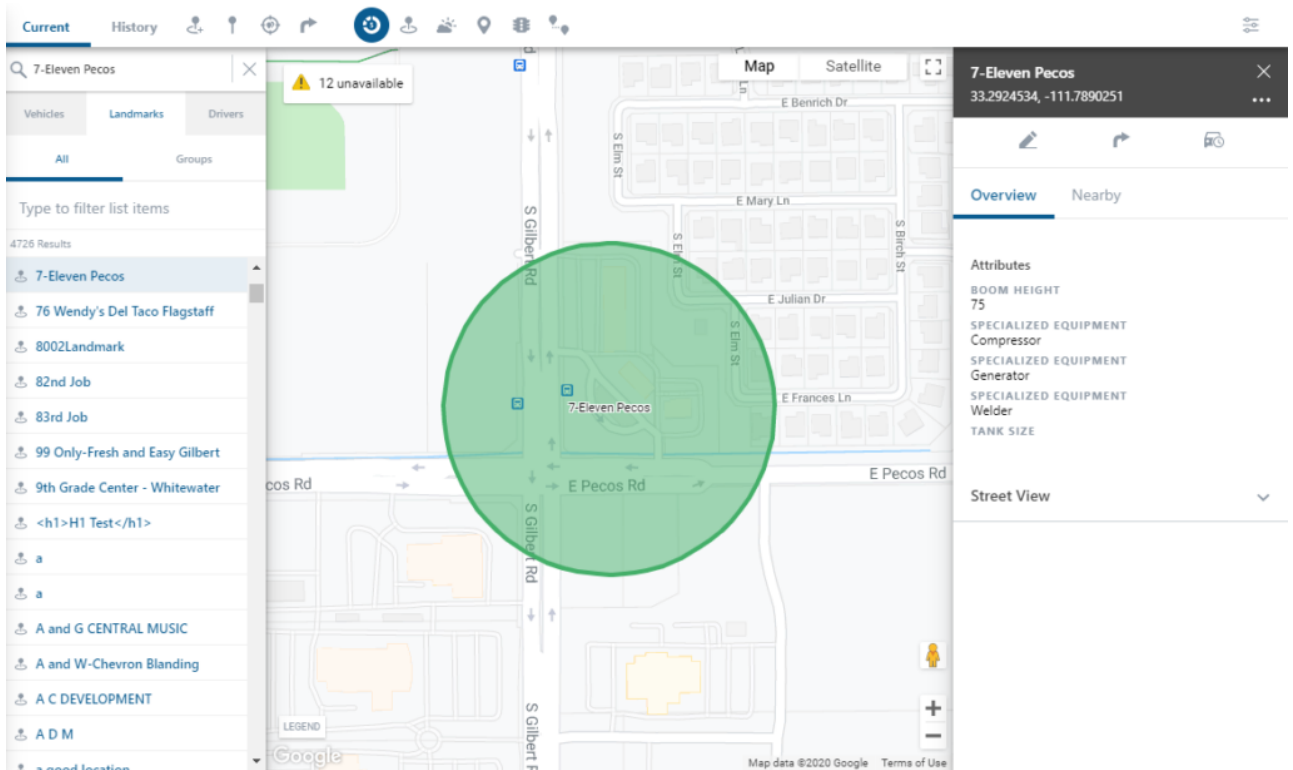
Current History

7-Eleven Pecos

12 unavailable

Vehicles Landmarks Drivers

All Groups

Type to filter list items

4726 Results

7-Eleven Pecos
76 Wendy's Del Taco Flagstaff
8002Landmark
82nd Job
83rd Job
99 Only-Fresh and Easy Gilbert
9th Grade Center - Whitewater
<h1>H1 Test</h1>
a
a
A and G CENTRAL MUSIC
A and W-Chevron Blanding
A C DEVELOPMENT
A D M
a good location

Map Satellite

E Benrich Dr
S Elm St
E Mary Ln
S Gilbert Rd
S Elm St
S Birch St
E Julian Dr
S Elm St
7-Eleven Pecos
E Frances Ln
E Pecos Rd
cos Rd
E Pecos Rd
S Gilbert Rd
S Gilbert R
LEGEND
Google
Map data ©2020 Google Terms of Use

7-Eleven Pecos
33.2924534, -111.7890251

Overview Nearby

Attributes
BOOM HEIGHT
75
SPECIALIZED EQUIPMENT
Compressor
SPECIALIZED EQUIPMENT
Generator
SPECIALIZED EQUIPMENT
Welder
TANK SIZE

Street View